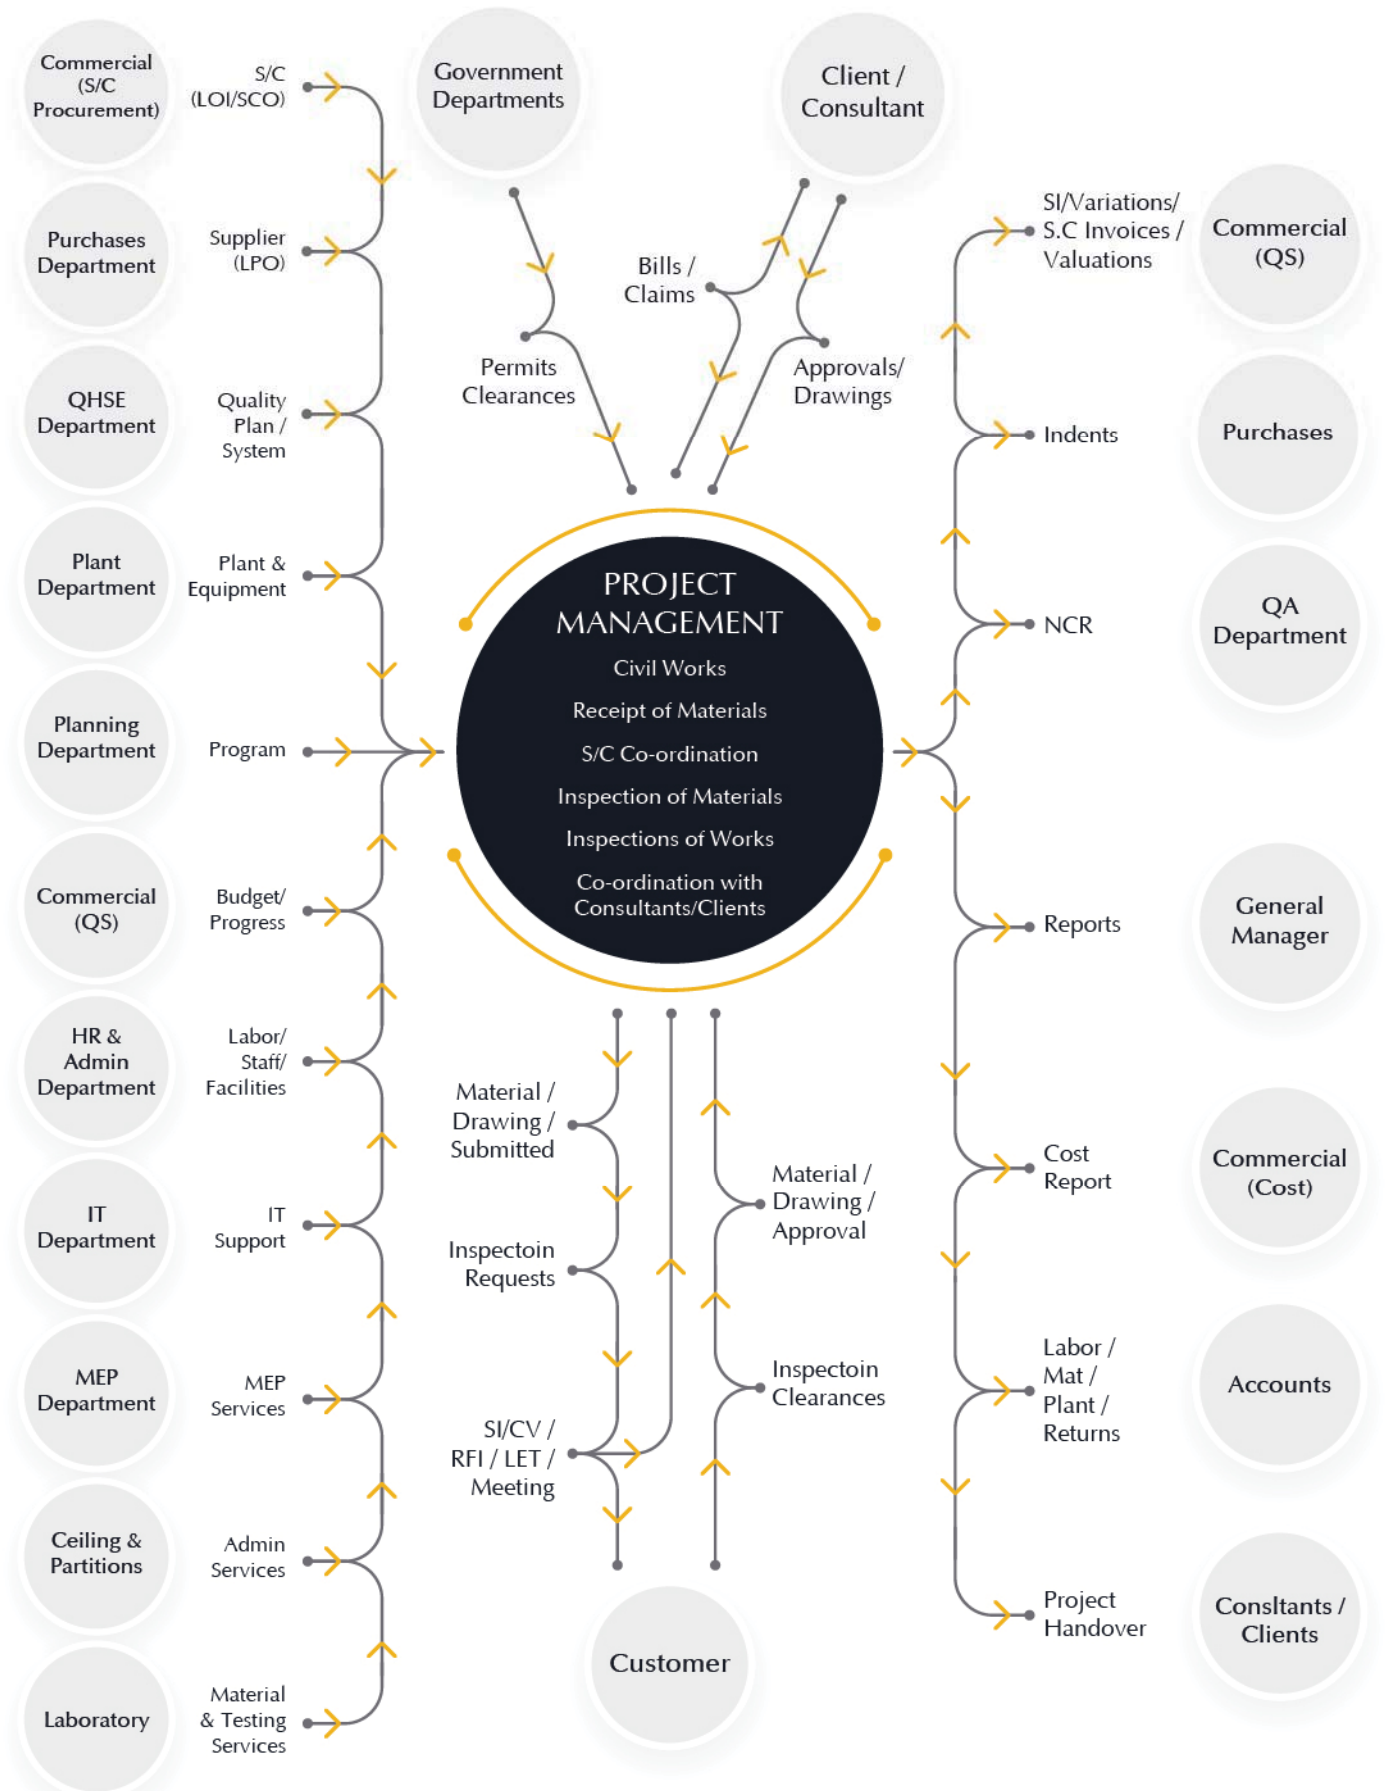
Commercial (S/C Procurement)

S/C (LOI/SCO)

Government Departments

Client / Consultant

Purchases Department

Supplier (LPO)

Bills / Claims

SI/Variations/ S.C Invoices / Valuations

Commercial (QS)

Permits Clearances

Approvals/ Drawings

QHSE Department

Quality Plan / System

Indents

Purchases

Plant Department

Plant & Equipment

PROJECT MANAGEMENT

Civil Works

Receipt of Materials

S/C Co-ordination

Inspection of Materials

Inspections of Works

Co-ordination with Consultants/Clients

NCR

QA Department

Planning Department

Program

Commercial (QS)

Budget/ Progress

Reports

General Manager

HR & Admin Department

Labor/ Staff/ Facilities

Material / Drawing / Submitted

Material / Drawing / Approval

Cost Report

Commercial (Cost)

IT Department

IT Support

Inspectoin Requests

Inspectoin Clearances

MEP Department

MEP Services

SI/CV / RFI / LET / Meeting

Labor / Mat / Plant / Returns

Accounts

Ceiling & Partitions

Admin Services

Customer

Project Handover

Consltants / Clients

Laboratory

Material & Testing Services